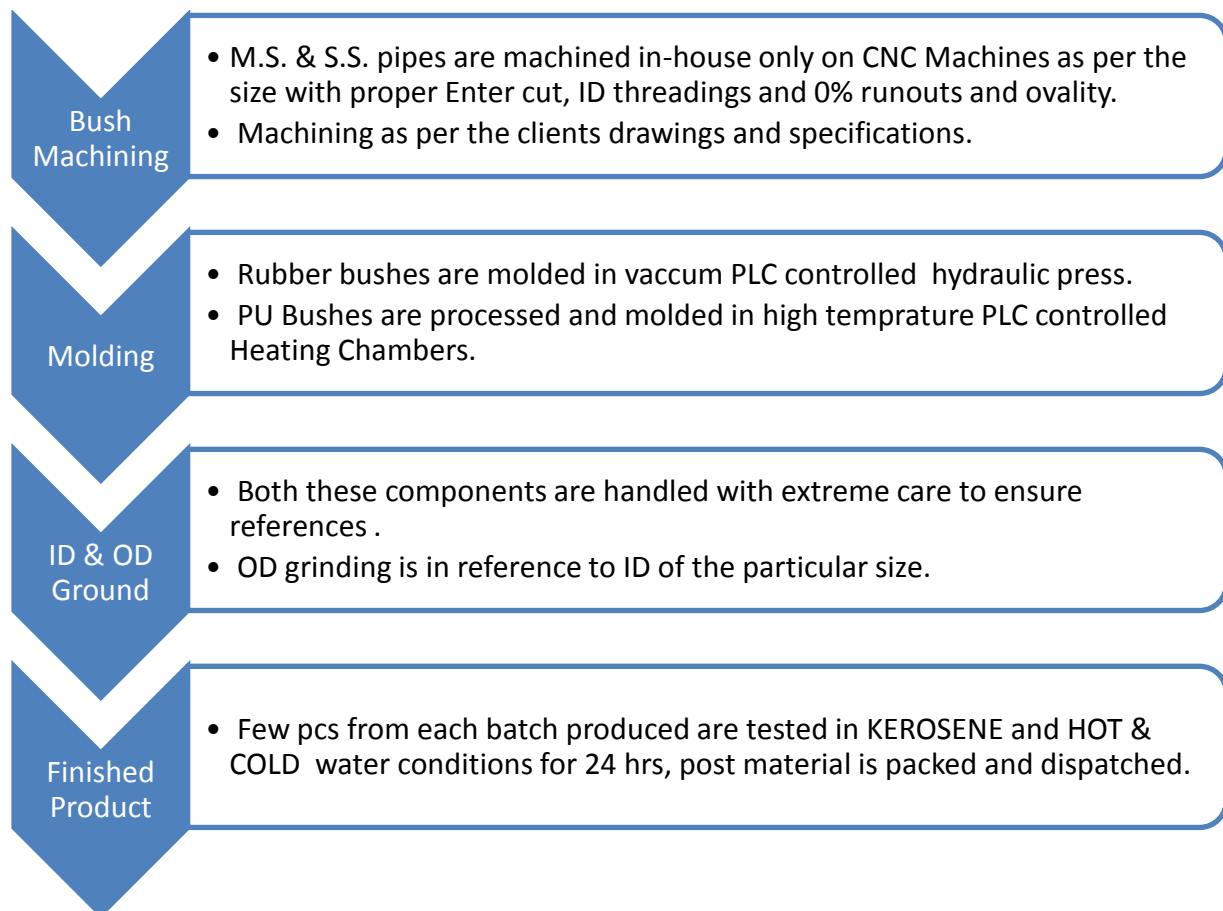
Bush Machining

• M.S. & S.S. pipes are machined in-house only on CNC Machines as per the size with proper Enter cut, ID threadings and 0% runouts and ovality.
• Machining as per the clients drawings and specifications.

Molding

• Rubber bushes are molded in vaccum PLC controlled hydraulic press.
• PU Bushes are processed and molded in high temprature PLC controlled Heating Chambers.

ID & OD Ground

• Both these components are handled with extreme care to ensure references .
• OD grinding is in reference to ID of the particular size.

Finished Product

• Few pcs from each batch produced are tested in KEROSENE and HOT & COLD water conditions for 24 hrs, post material is packed and dispatched.